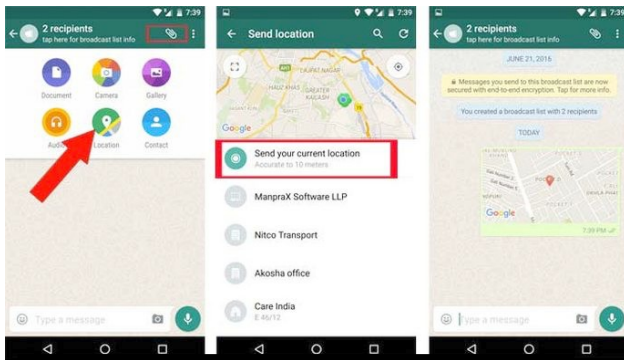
7:39

2 recipients
tap here for broadcast list info

Document
Camera
Gallery
Audio
Location
Contact

Type a message

7:39

Send location

HAUZ KHAS
GREATER KAILASH
Google

Send your current location
Accurate to 10 meters

ManpraX Software LLP

Nitco Transport

Akosha office

Care India
E 46/12

7:39

2 recipients
tap here for broadcast list info

JUNE 21, 2016

Messages you send to this broadcast list are now secured with end-to-end encryption. Tap for more info.

You created a broadcast list with 2 recipients

TODAY

Google
7:39 PM

Type a message